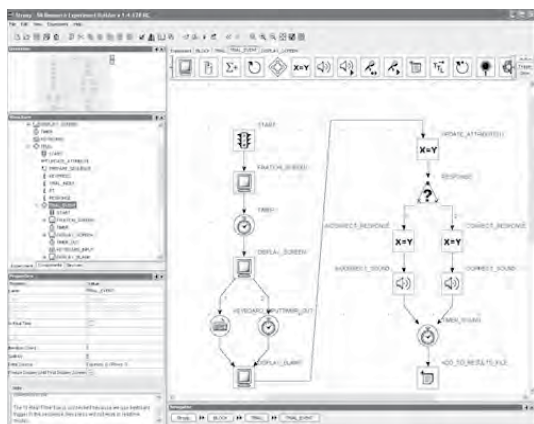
Stroop - SR Research Experiment Builder 1.4.128 RC

File Edit View Experiment Help

Structure

Experiment BLOCK TRIAL TRIAL_EVENT

X=Y

START

FIXATION_SCREEN

TIMER

DISPLAY_SCREEN

KEYBOARD_INPUT

TIMER_OUT

DISPLAY_BLANK

UPDATE_ATTRIBUTE

RESPONSE

INCORRECT_RESPONSE

CORRECT_RESPONSE

X=Y

X=Y

INCORRECT_SOUND

CORRECT_SOUND

TIMER_SOUND

ADD_TO_RESULTS_FILE

Properties

Value

Note

Navigator

Stroop BLOCK TRIAL TRIAL_EVENT